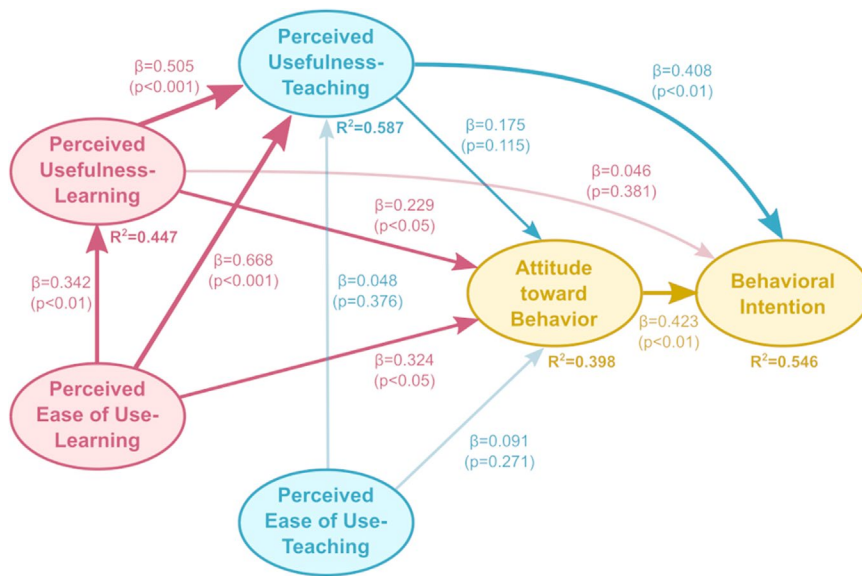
Perceived Usefulness-Teaching

β=0.505 (p<0.001)

β=0.408 (p<0.01)

Perceived Usefulness-Learning

$R^2$=0.587

β=0.175 (p=0.115)

β=0.046 (p=0.381)

β=0.229 (p<0.05)

$R^2$=0.447

β=0.668 (p<0.001)

β=0.342 (p<0.01)

β=0.048 (p=0.376)

Attitude toward Behavior

Behavioral Intention

β=0.423 (p<0.01)

$R^2$=0.398

$R^2$=0.546

β=0.324 (p<0.05)

Perceived Ease of Use-Learning

β=0.091 (p=0.271)

Perceived Ease of Use-Teaching